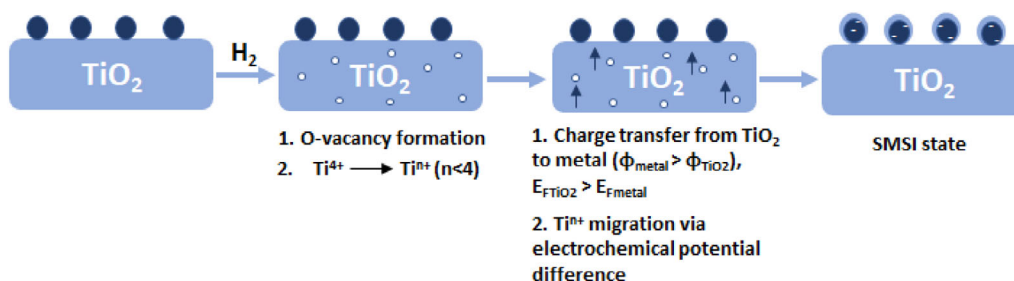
$TiO_2$

$H_2$

$TiO_2$

$TiO_2$

$TiO_2$

1. O-vacancy formation
2. $Ti^{4+} \longrightarrow Ti^{n+}$ (n<4)

1. Charge transfer from $TiO_2$ to metal ($\phi_{metal} > \phi_{TiO2}$), $E_{FTiO2} > E_{Fmetal}$

2. $Ti^{n+}$ migration via electrochemical potential difference

SMSI state